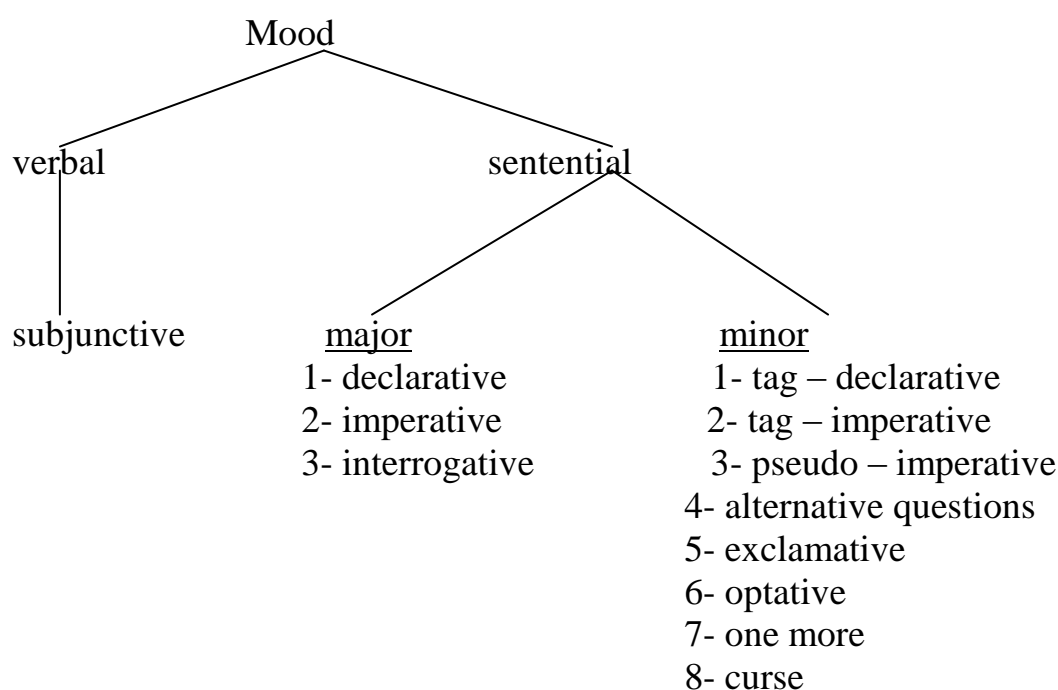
Mood

verbal

sentential

subjunctive

major
1- declarative
2- imperative
3- interrogative

minor
1- tag – declarative
2- tag – imperative
3- pseudo – imperative
4- alternative questions
5- exclamative
6- optative
7- one more
8- curse